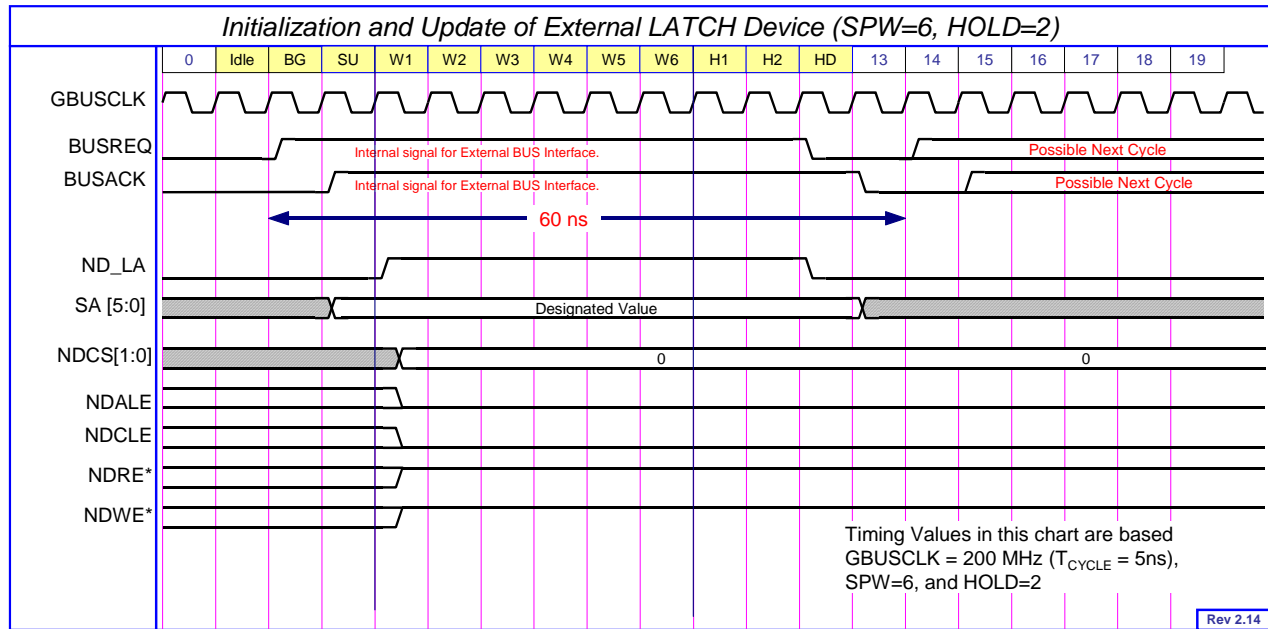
Initialization and Update of External LATCH Device (SPW=6, HOLD=2)

| 0 | Idle | BG | SU | W1 | W2 | W3 | W4 | W5 | W6 | H1 | H2 | HD | 13 | 14 | 15 | 16 | 17 | 18 | 19 |
|---|---|---|---|---|---|---|---|---|---|---|---|---|---|---|---|---|---|---|---|

GBUSCLK

BUSREQ

Internal signal for External BUS Interface.

Possible Next Cycle

BUSACK

Internal signal for External BUS Interface.

Possible Next Cycle

60 ns

ND_LA

SA [5:0]

Designated Value

NDCS[1:0]

0

0

NDALE

NDCLE

NDRE*

NDWE*

Timing Values in this chart are based GBUSCLK = 200 MHz ($T_{CYCLE}$ = 5ns), SPW=6, and HOLD=2

Rev 2.14